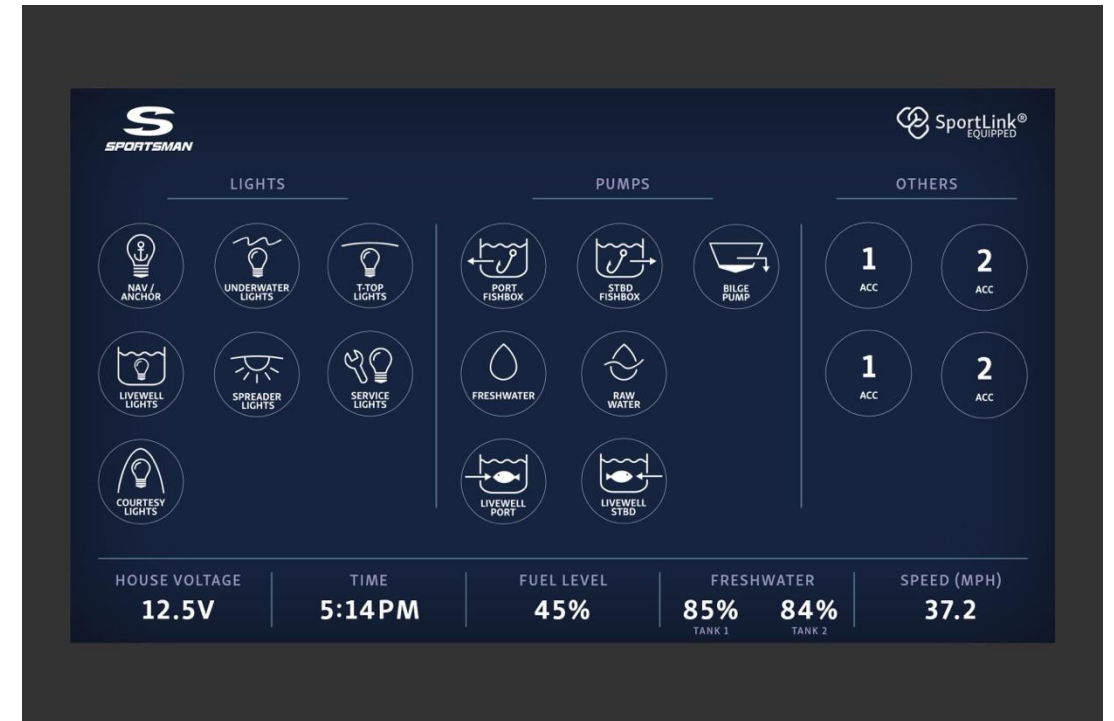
SPORTSMAN

SportLink® EQUIPPED

LIGHTS

NAV / ANCHOR

UNDERWATER LIGHTS

T-TOP LIGHTS

LIVEWELL LIGHTS

SPREADER LIGHTS

SERVICE LIGHTS

COURTESY LIGHTS

PUMPS

PORT FISHBOX

STBD FISHBOX

BILGE PUMP

FRESHWATER

RAW WATER

LIVEWELL PORT

LIVEWELL STBD

OTHERS

1 ACC

2 ACC

1 ACC

2 ACC

HOUSE VOLTAGE
12.5V

TIME
5:14PM

FUEL LEVEL
45%

FRESHWATER
85% TANK 1
84% TANK 2

SPEED (MPH)
37.2